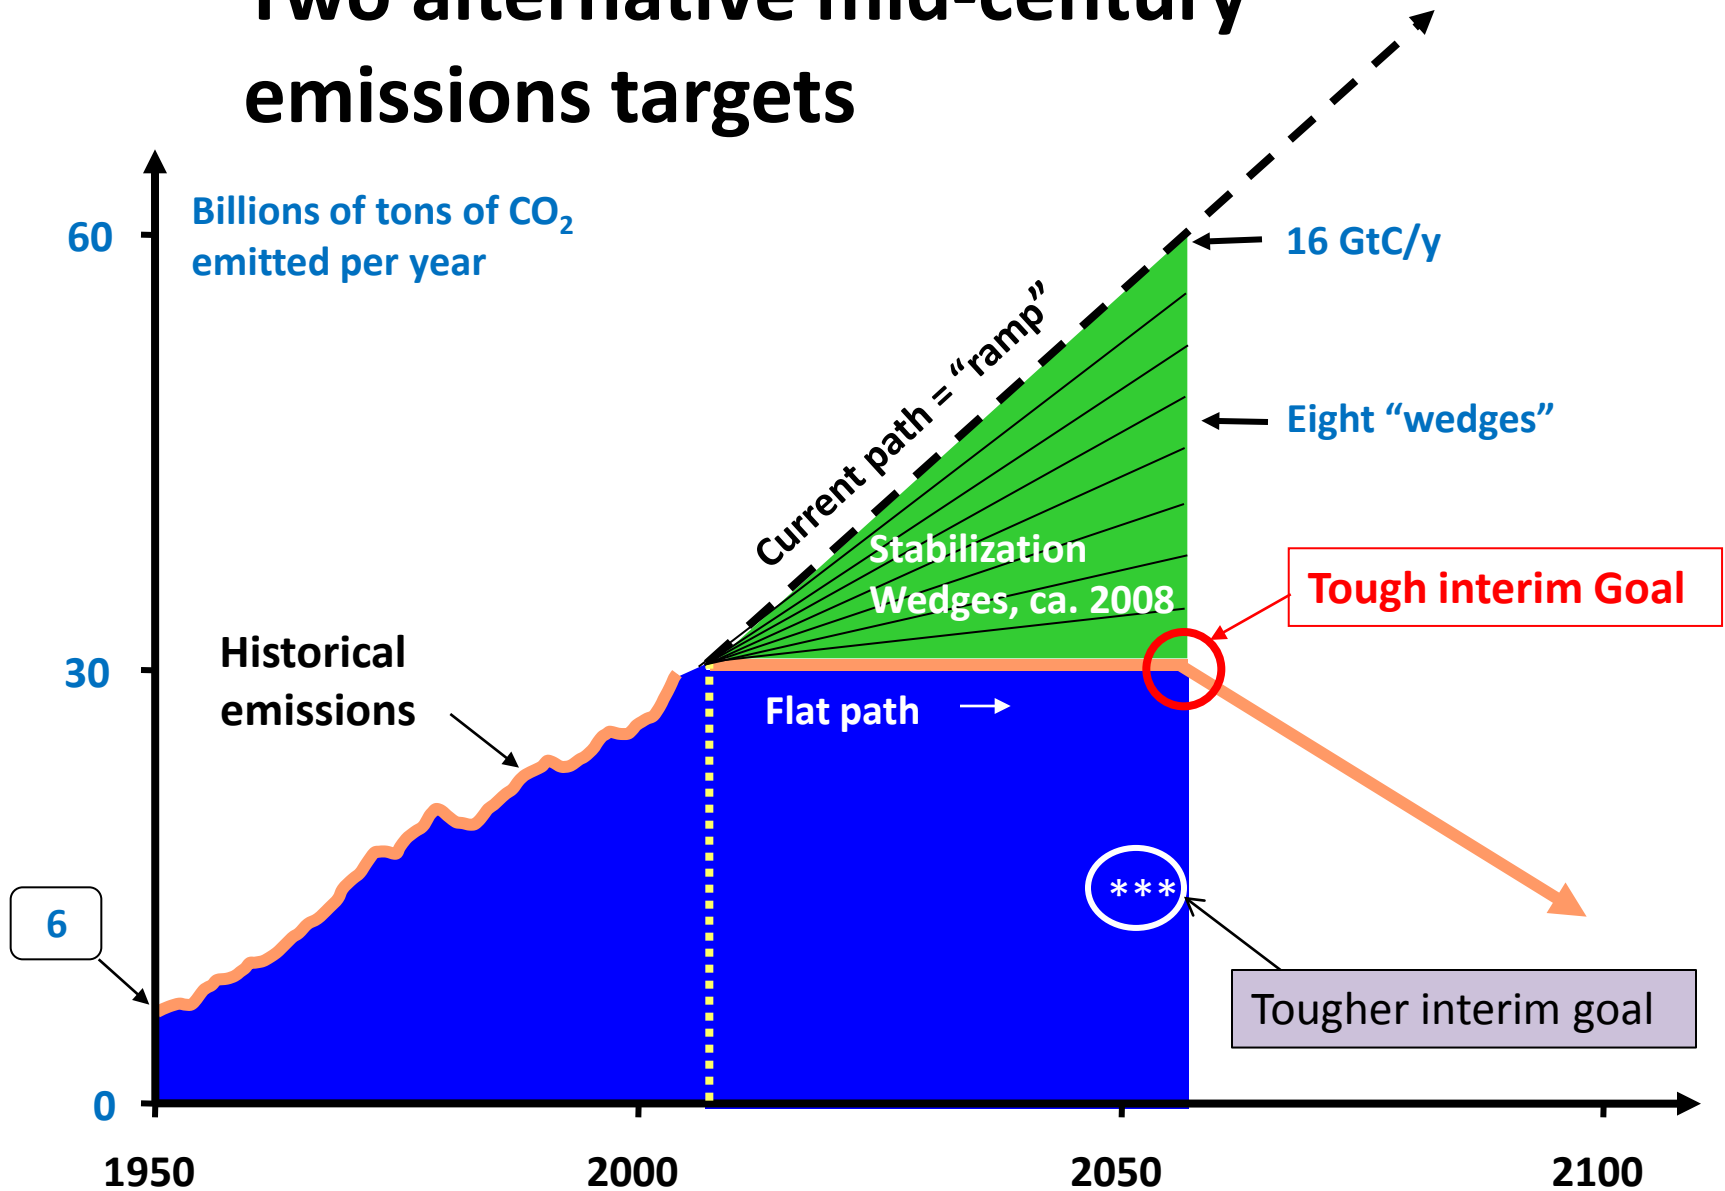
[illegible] emissions targets

Billions of tons of $CO_2$ emitted per year

60

30

0

6

16 GtC/y

Current path = "ramp"

Eight "wedges"

Stabilization Wedges, ca. 2008

Tough interim Goal

Historical emissions

Flat path →

***

Tougher interim goal

1950

2000

2050

2100